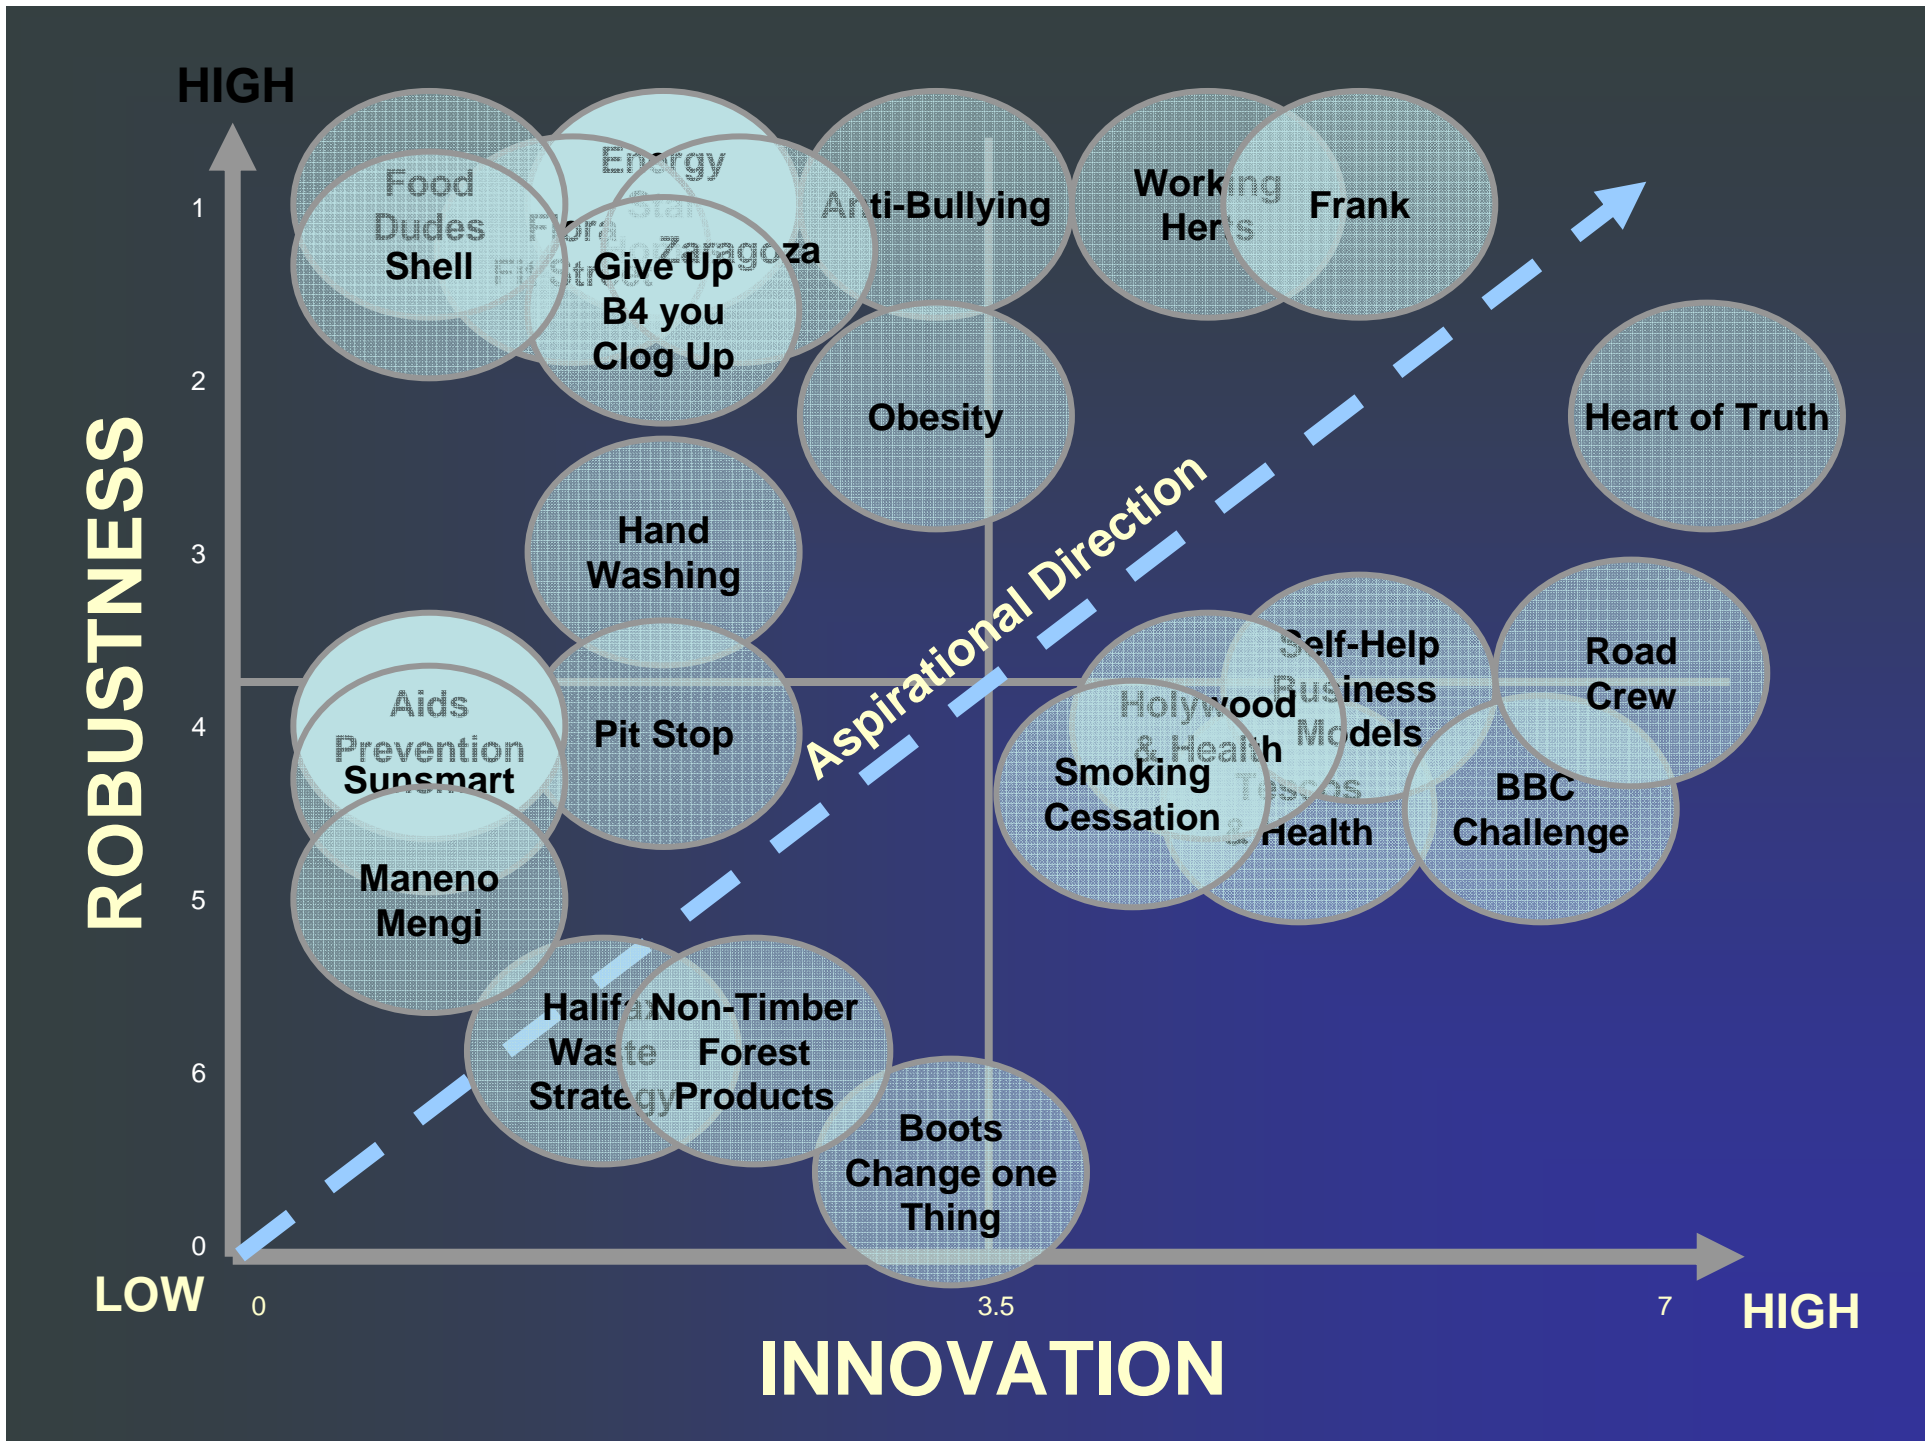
HIGH

ROBUSTNESS

1
2
3
4
5
6
0

LOW

Food Dudes
Shell
Energy Star
Flora
Fit Street
Zaragoza
Give Up B4 you Clog Up
Anti-Bullying
Working Herts
Frank
Obesity
Heart of Truth
Hand Washing
Aids Prevention
Sunsmart
Pit Stop
Maneno Mengi
Self-Help Business Models
Road Crew
Holywood & Health
Smoking Cessation
Tesco & Health
BBC Challenge
Halifax Waste Strategy
Non-Timber Forest Products
Boots Change one Thing

Aspirational Direction

0
3.5
7

HIGH

INNOVATION